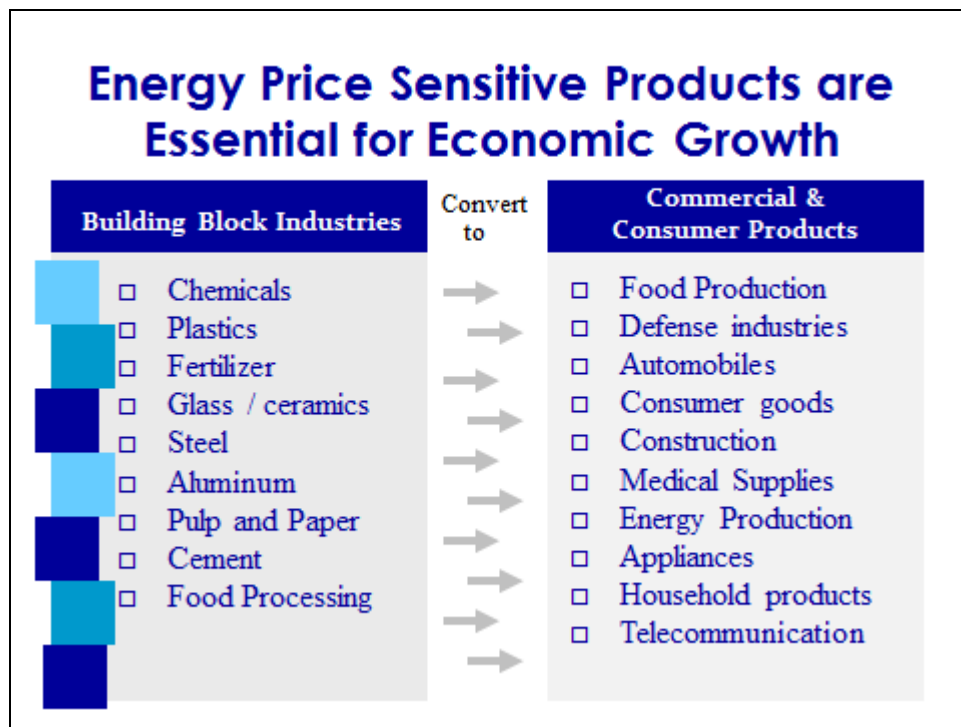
Energy Price Sensitive Products are Essential for Economic Growth

Building Block Industries

- Chemicals
- Plastics
- Fertilizer
- Glass / ceramics
- Steel
- Aluminum
- Pulp and Paper
- Cement
- Food Processing

Convert to

Commercial & Consumer Products

- Food Production
- Defense industries
- Automobiles
- Consumer goods
- Construction
- Medical Supplies
- Energy Production
- Appliances
- Household products
- Telecommunication